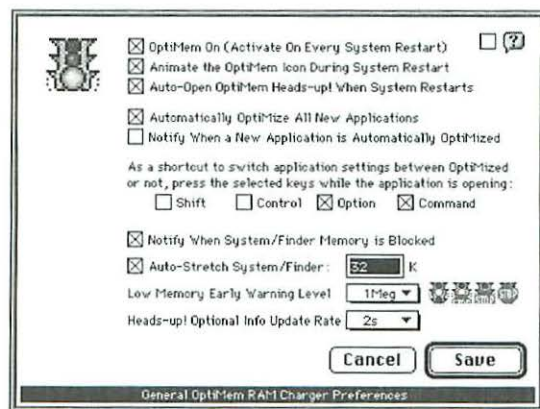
☒ OptiMem On (Activate On Every System Restart)
☒ Animate the OptiMem Icon During System Restart
☒ Auto-Open OptiMem Heads-up! When System Restarts

☒ Automatically OptiMize All New Applications
☐ Notify When a New Application is Automatically OptiMized

As a shortcut to switch application settings between OptiMized or not, press the selected keys while the application is opening:
☐ Shift ☐ Control ☒ Option ☒ Command

☒ Notify When System/Finder Memory is Blocked
☒ Auto-Stretch System/Finder: 32 K
Low Memory Early Warning Level 1Meg
Heads-up! Optional Info Update Rate 2s

Cancel Save

General OptiMem RAM Charger Preferences